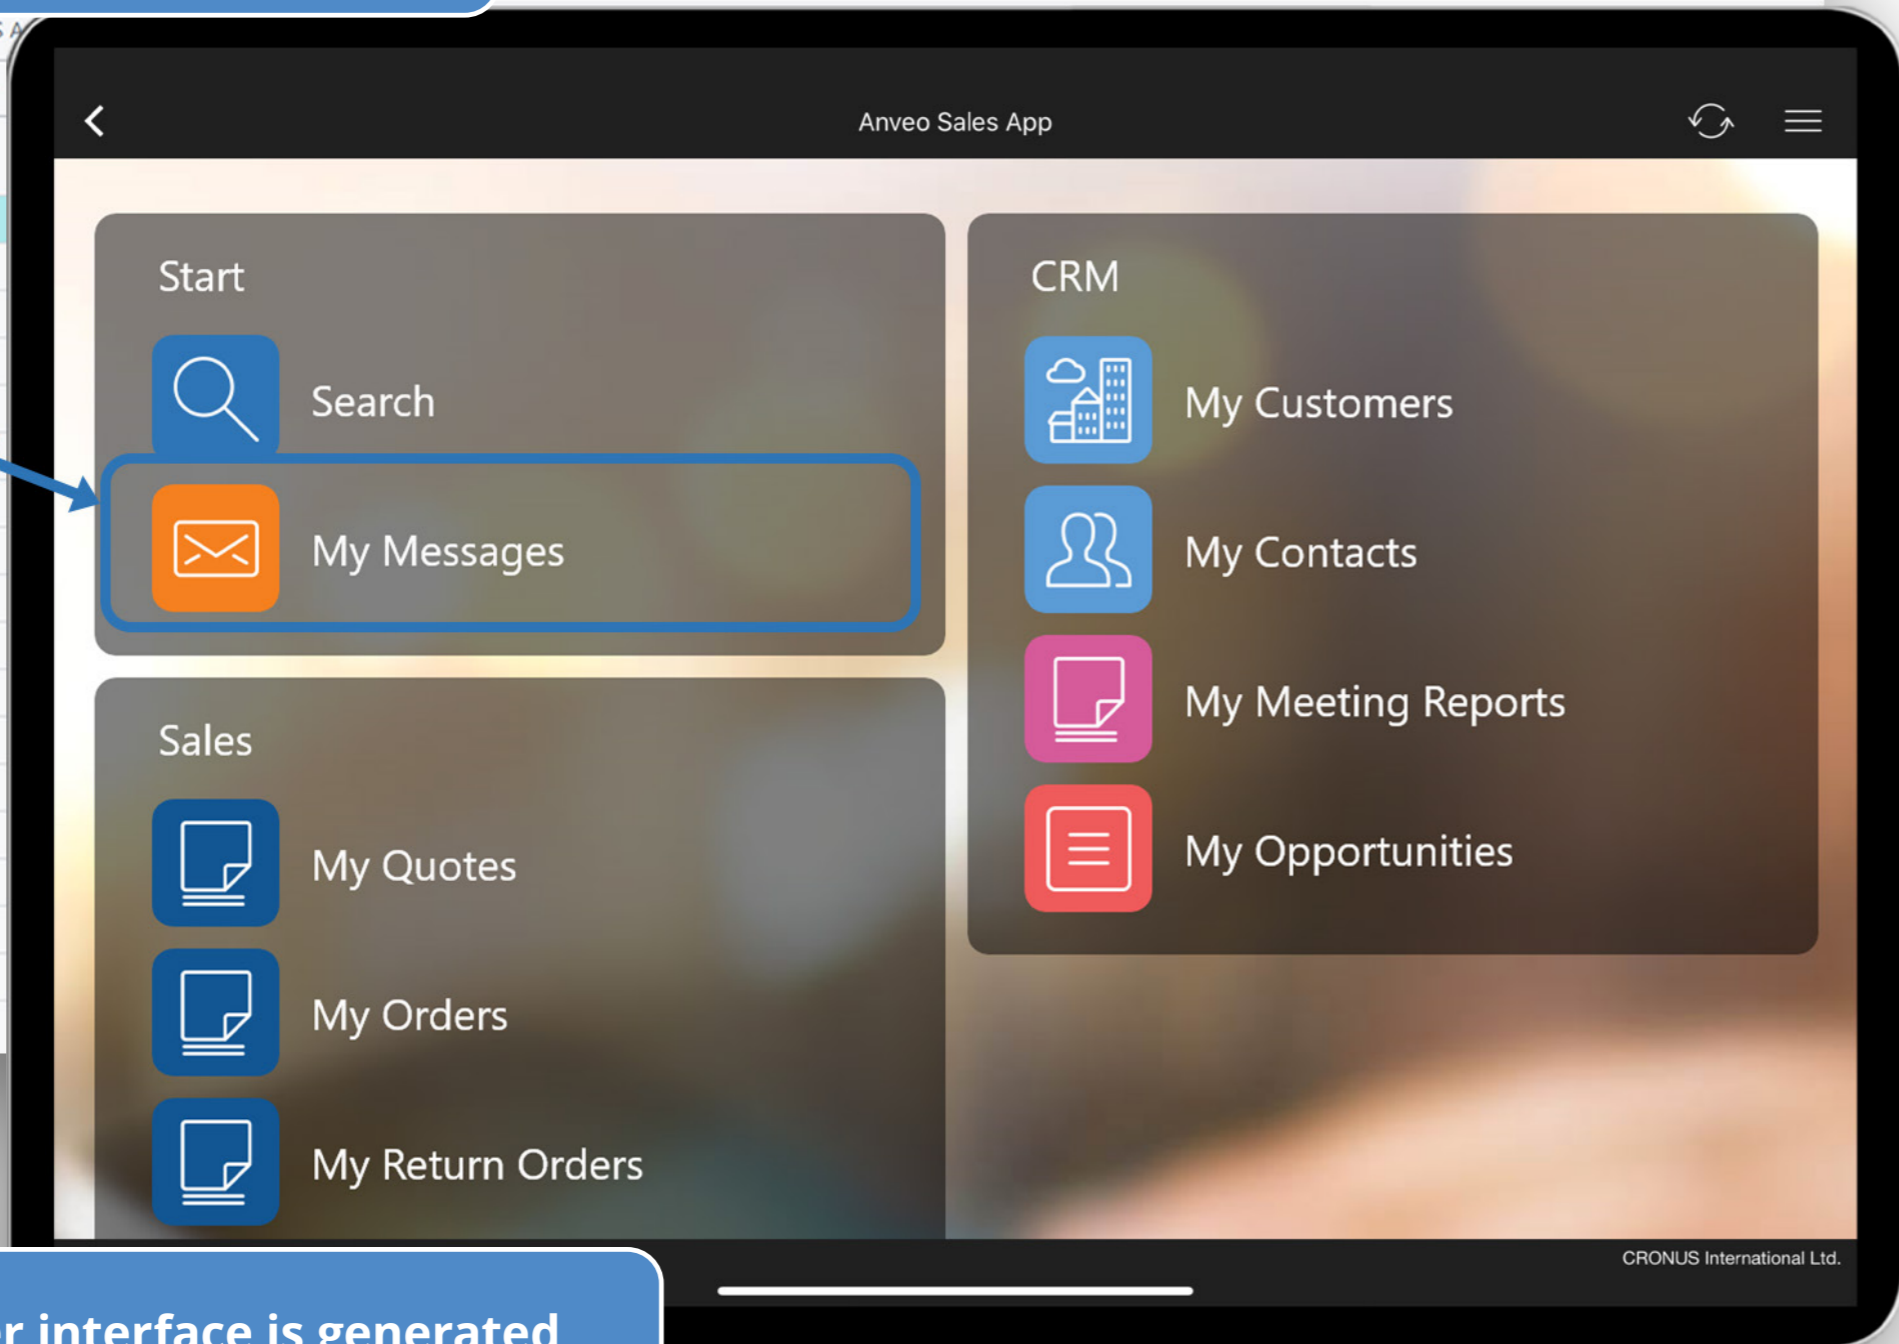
Anveo Sales App

Start

Search

My Messages

Sales

My Quotes

My Orders

My Return Orders

CRM

My Customers

My Contacts

My Meeting Reports

My Opportunities

CRONUS International Ltd.

r interface is generated